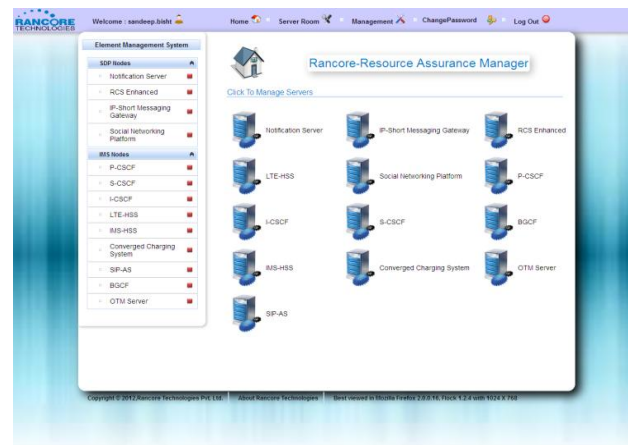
RANCORE TECHNOLOGIES

Welcome : sandeep.bisht

Home Server Room Management ChangePassword Log Out

Element Management System

SDP Nodes
Notification Server
RCS Enhanced
IP-Short Messaging Gateway
Social Networking Platform

IMS Nodes
P-CSCF
S-CSCF
I-CSCF
LTE-HSS
IMS-HSS
Converged Charging System
SIP-AS
BGCF
OTM Server

Rancore-Resource Assurance Manager

Click To Manage Servers

Notification Server
IP-Short Messaging Gateway
RCS Enhanced
LTE-HSS
Social Networking Platform
P-CSCF
I-CSCF
S-CSCF
BGCF
IMS-HSS
Converged Charging System
OTM Server
SIP-AS

Copyright © 2012,Rancore Technologies Pvt. Ltd. About Rancore Technologies Best viewed in Mozilla Firefox 2.0.0.18, Flock 1.2.4 with 1024 X 768